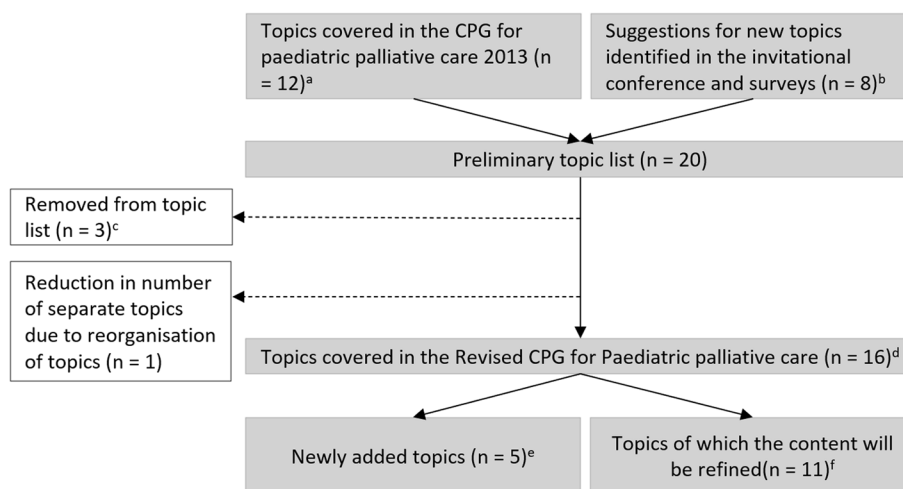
Topics covered in the CPG for paediatric palliative care 2013 (n = 12)$^{a}$

Suggestions for new topics identified in the invitational conference and surveys (n = 8)$^{b}$

Preliminary topic list (n = 20)

Removed from topic list (n = 3)$^{c}$

Reduction in number of separate topics due to reorganisation of topics (n = 1)

Topics covered in the Revised CPG for Paediatric palliative care (n = 16)$^{d}$

Newly added topics (n = 5)$^{e}$

Topics of which the content will be refined(n = 11)$^{f}$